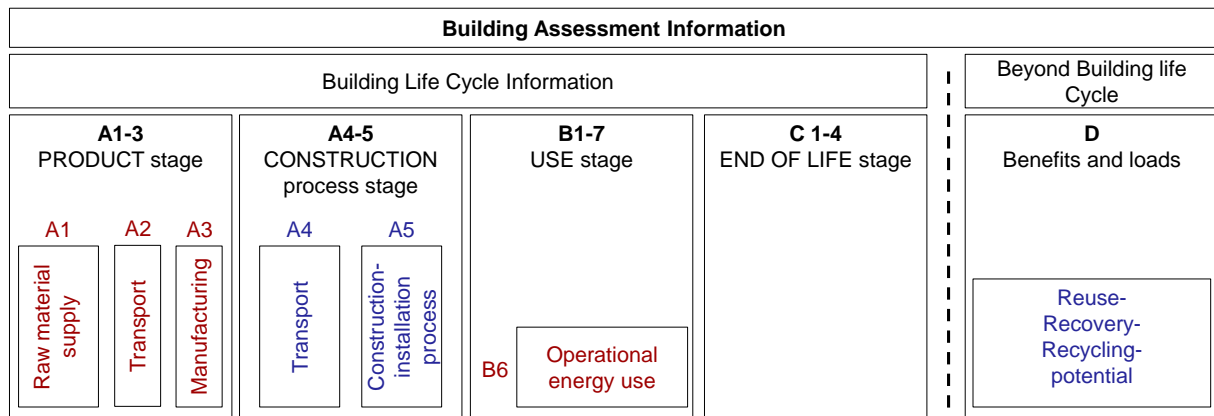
Building Assessment Information

Building Life Cycle Information

Beyond Building life Cycle

A1-3
PRODUCT stage

A1
Raw material supply

A2
Transport

A3
Manufacturing

A4-5
CONSTRUCTION process stage

A4
Transport

A5
Construction-installation process

B1-7
USE stage

B6
Operational energy use

C 1-4
END OF LIFE stage

D
Benefits and loads

Reuse-Recovery-Recycling-potential